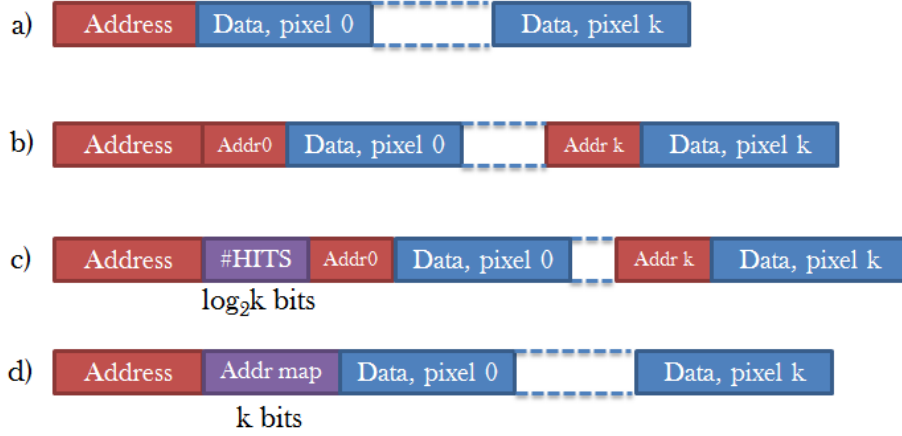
a) Address Data, pixel 0 Data, pixel k

b) Address Addr0 Data, pixel 0 Addr k Data, pixel k

c) Address #HITS Addr0 Data, pixel 0 Addr k Data, pixel k
$\log_2 k$ bits

d) Address Addr map Data, pixel 0 Data, pixel k
k bits